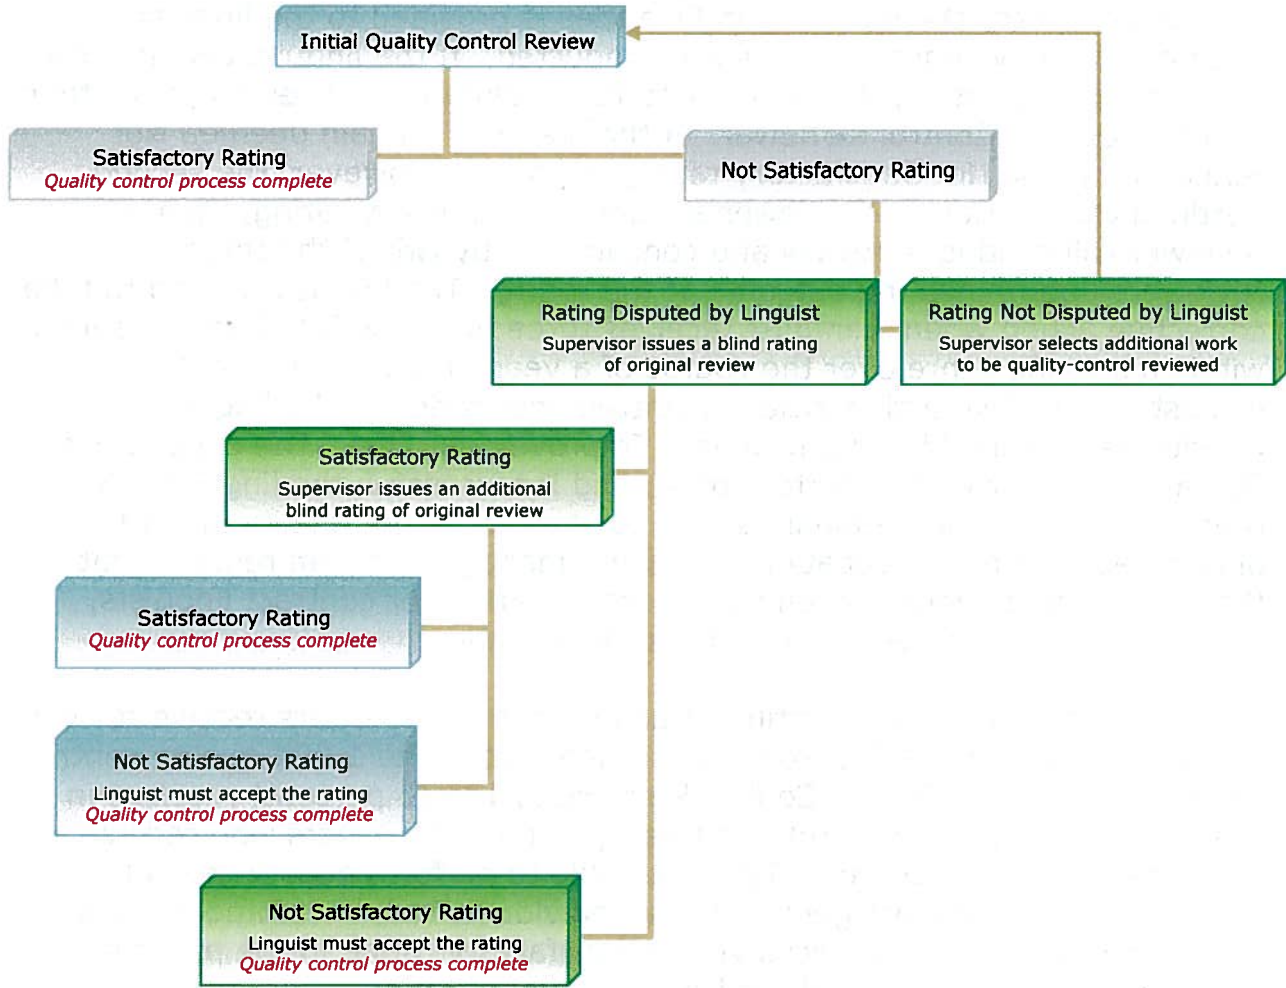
Initial Quality Control Review

Satisfactory Rating
Quality control process complete

Not Satisfactory Rating

Rating Disputed by Linguist
Supervisor issues a blind rating of original review

Rating Not Disputed by Linguist
Supervisor selects additional work to be quality-control reviewed

Satisfactory Rating
Supervisor issues an additional blind rating of original review

Satisfactory Rating
Quality control process complete

Not Satisfactory Rating
Linguist must accept the rating
Quality control process complete

Not Satisfactory Rating
Linguist must accept the rating
Quality control process complete